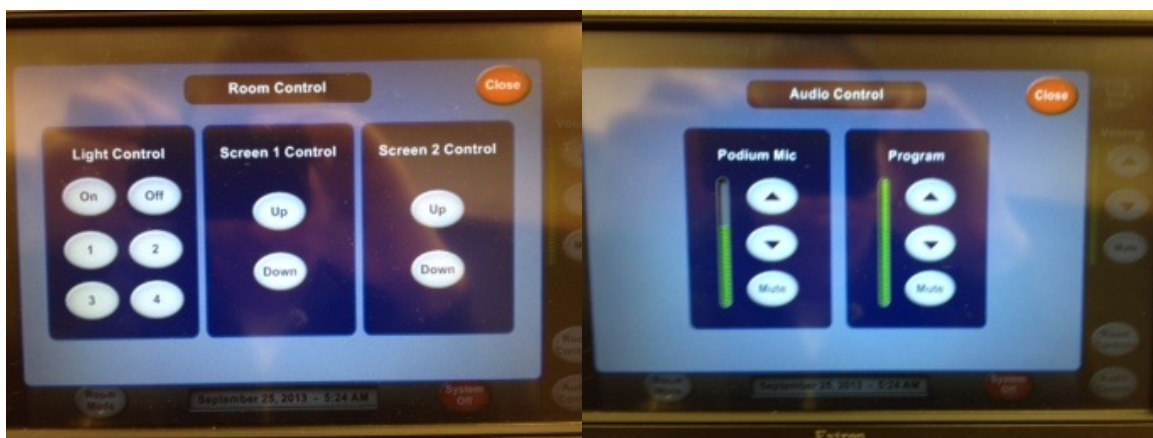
Room Control

Close

Light Control

On

Off

1

2

3

4

Screen 1 Control

Up

Down

Screen 2 Control

Up

Down

Room Mode

September 25, 2013 - 5:24 AM

System Off

Audio Control

Close

Podium Mic

Mute

Program

Mute

Volume

Mute

September 25, 2013 - 5:24 AM

System Off

Extron